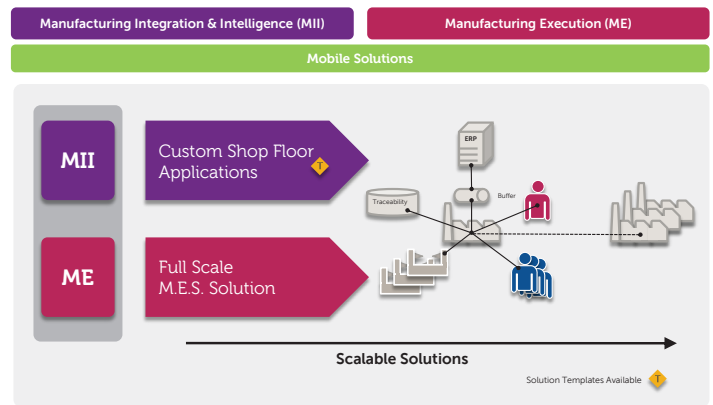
Manufacturing Integration & Intelligence (MII)

Manufacturing Execution (ME)

Mobile Solutions

MII

Custom Shop Floor Applications T

ME

Full Scale M.E.S. Solution

ERP

Traceability

Buffer

Scalable Solutions

Solution Templates Available T